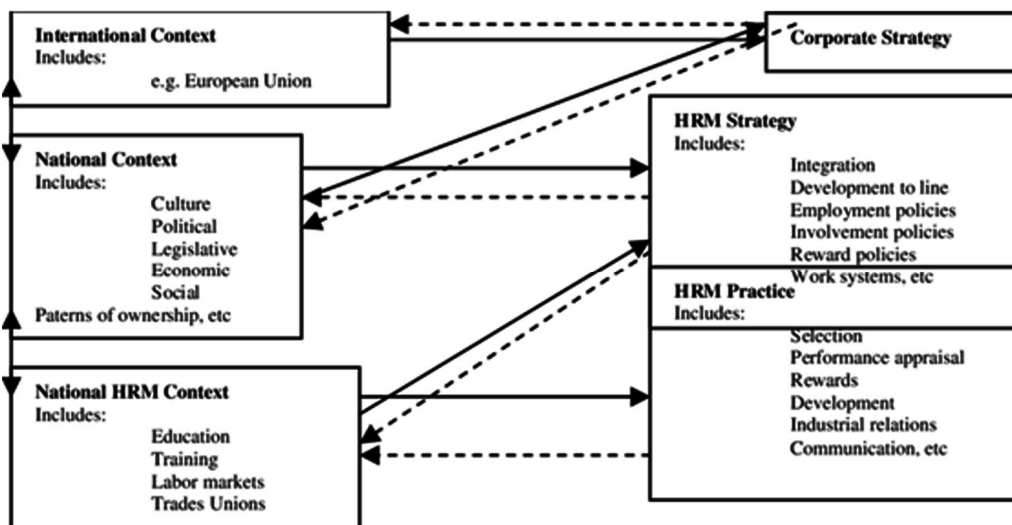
International Context
Includes:
e.g. European Union

Corporate Strategy

National Context
Includes:
Culture
Political
Legislative
Economic
Social
Paterns of ownership, etc

HRM Strategy
Includes:
Integration
Development to line
Employment policies
Involvement policies
Reward policies
Work systems, etc

HRM Practice
Includes:
Selection
Performance appraisal
Rewards
Development
Industrial relations
Communication, etc

National HRM Context
Includes:
Education
Training
Labor markets
Trades Unions